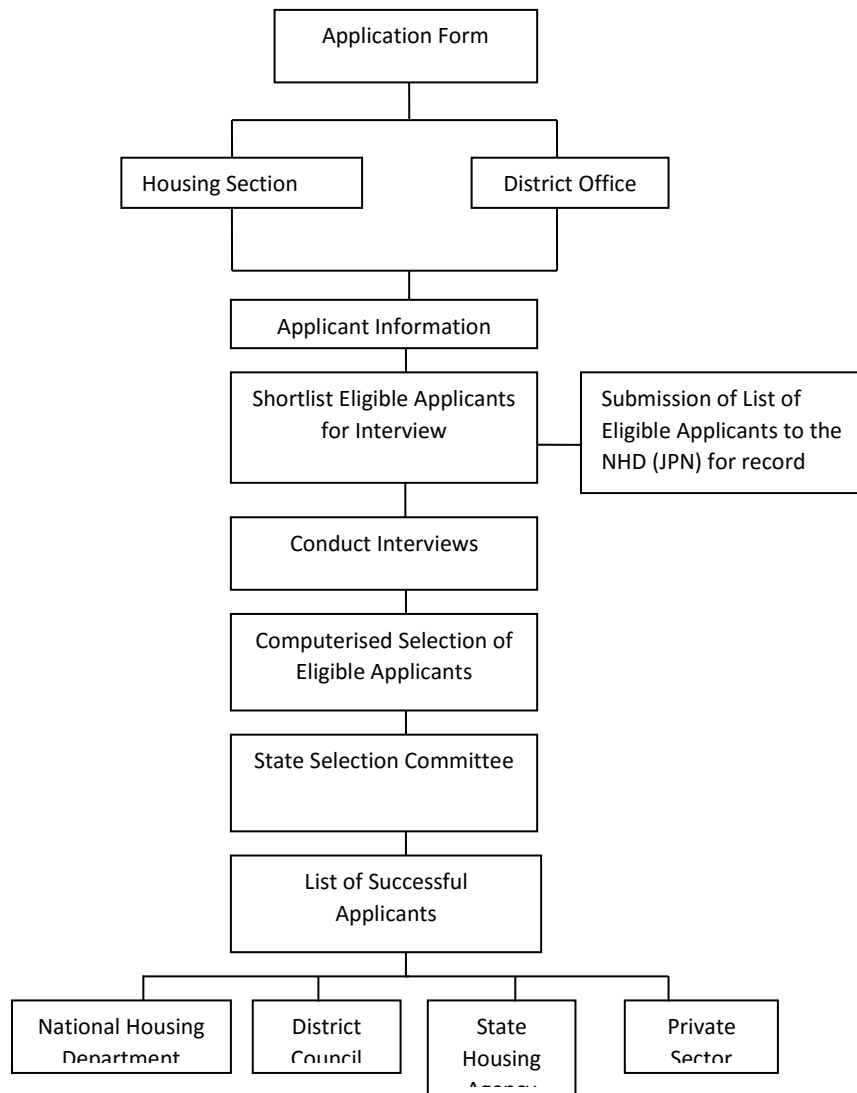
Application Form

Housing Section

District Office

Applicant Information

Shortlist Eligible Applicants for Interview

Submission of List of Eligible Applicants to the NHD (JPN) for record

Conduct Interviews

Computerised Selection of Eligible Applicants

State Selection Committee

List of Successful Applicants

National Housing Department

District Council

State Housing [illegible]

Private Sector